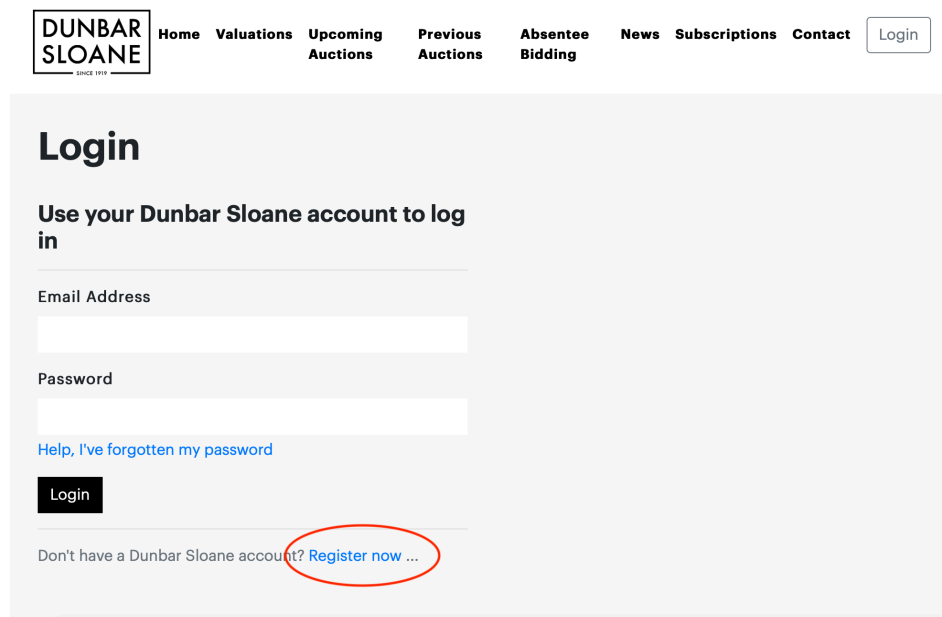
DUNBAR SLOANE
SINCE 1919

Home Valuations Upcoming Auctions Previous Auctions Absentee Bidding News Subscriptions Contact Login

Login

Use your Dunbar Sloane account to log in

Email Address

Password

Help, I've forgotten my password

Login

Don't have a Dunbar Sloane account? Register now ...